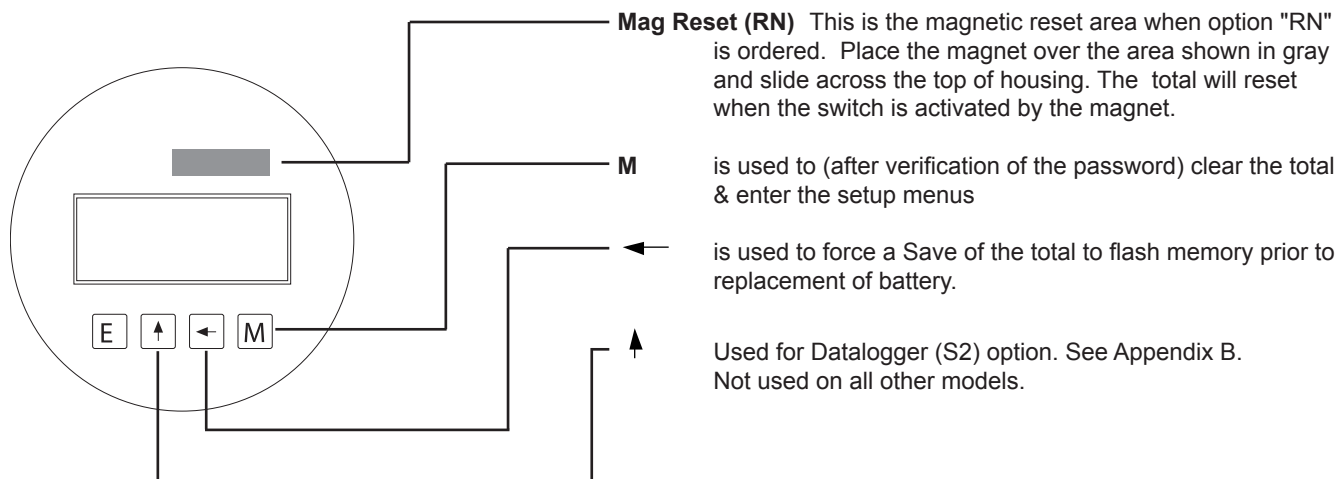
Mag Reset (RN) This is the magnetic reset area when option "RN" is ordered. Place the magnet over the area shown in gray and slide across the top of housing. The total will reset when the switch is activated by the magnet.

M is used to (after verification of the password) clear the total & enter the setup menus

← is used to force a Save of the total to flash memory prior to replacement of battery.

↑ Used for Datalogger (S2) option. See Appendix B. Not used on all other models.

E ↑ ← M